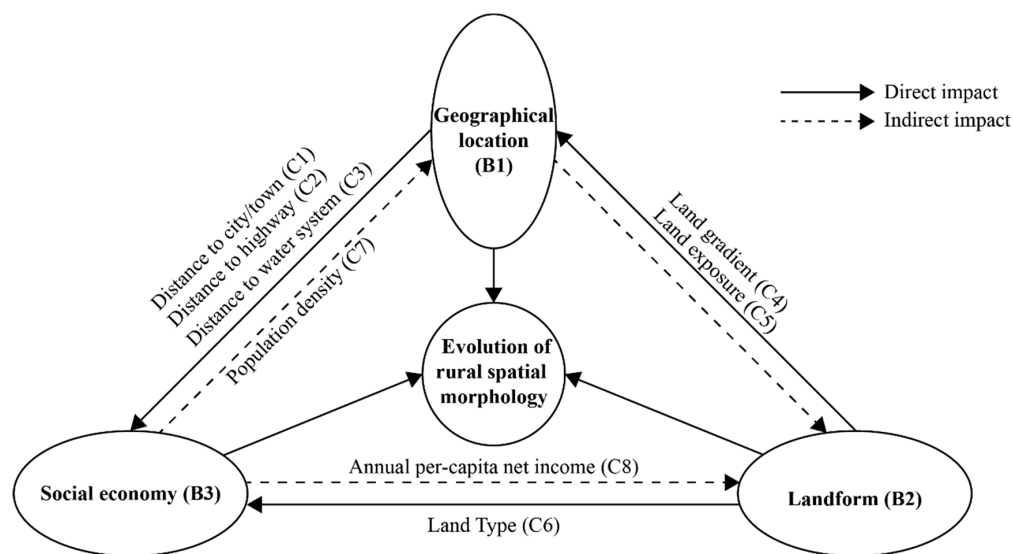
Direct impact
Indirect impact

Geographical location (B1)

Distance to city/town (C1)
Distance to highway (C2)
Distance to water system (C3)
Population density (C7)

Land gradient (C4)
Land exposure (C5)

Evolution of rural spatial morphology

Social economy (B3)

Annual per-capita net income (C8)

Landform (B2)

Land Type (C6)